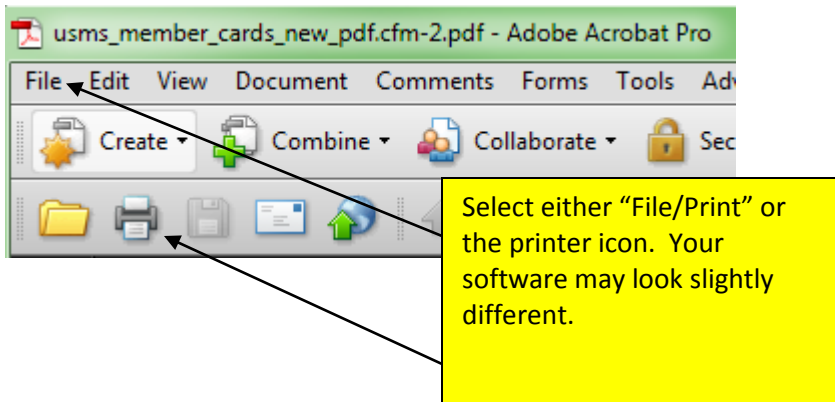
usms_member_cards_new_pdf.cfm-2.pdf - Adobe Acrobat Pro

File Edit View Document Comments Forms Tools Adv

Create Combine Collaborate Sec

Select either “File/Print” or the printer icon. Your software may look slightly different.